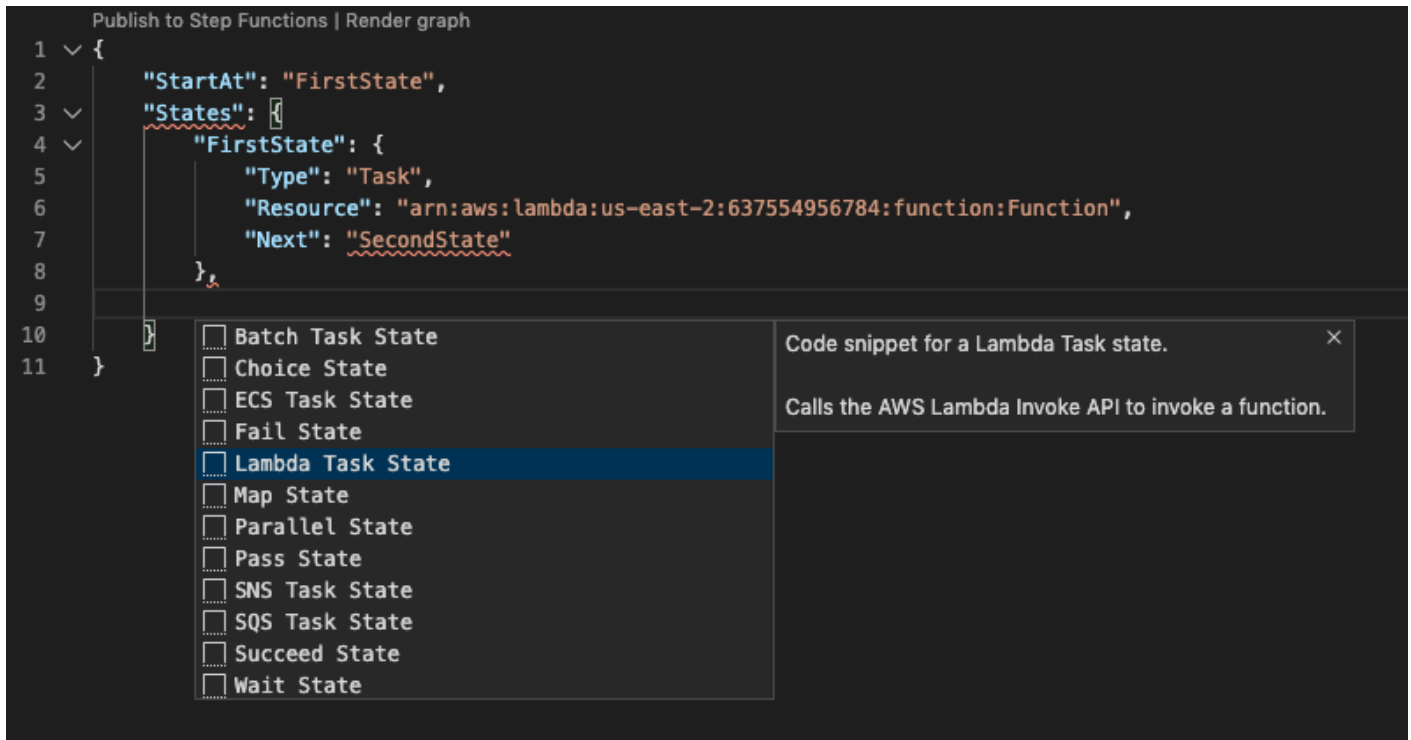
Publish to Step Functions | Render graph

1 {
2 "StartAt": "FirstState",
3 "States": {
4 "FirstState": {
5 "Type": "Task",
6 "Resource": "arn:aws:lambda:us-east-2:637554956784:function:Function",
7 "Next": "SecondState"
8 },
9
10 }
11 }

Batch Task State
Choice State
ECS Task State
Fail State
Lambda Task State
Map State
Parallel State
Pass State
SNS Task State
SQS Task State
Succeed State
Wait State

Code snippet for a Lambda Task state.

Calls the AWS Lambda Invoke API to invoke a function.

×